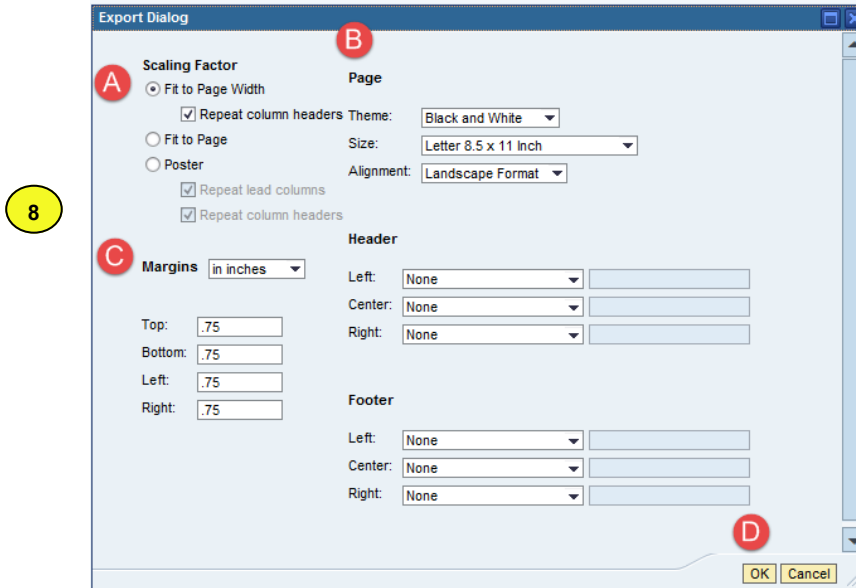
8

Export Dialog

A

Scaling Factor

Fit to Page Width

Repeat column headers

Fit to Page

Poster

Repeat lead columns

Repeat column headers

B

Page

Theme: Black and White

Size: Letter 8.5 x 11 Inch

Alignment: Landscape Format

C

Margins in inches

Top: .75

Bottom: .75

Left: .75

Right: .75

Header

Left: None

Center: None

Right: None

Footer

Left: None

Center: None

Right: None

D

OK Cancel